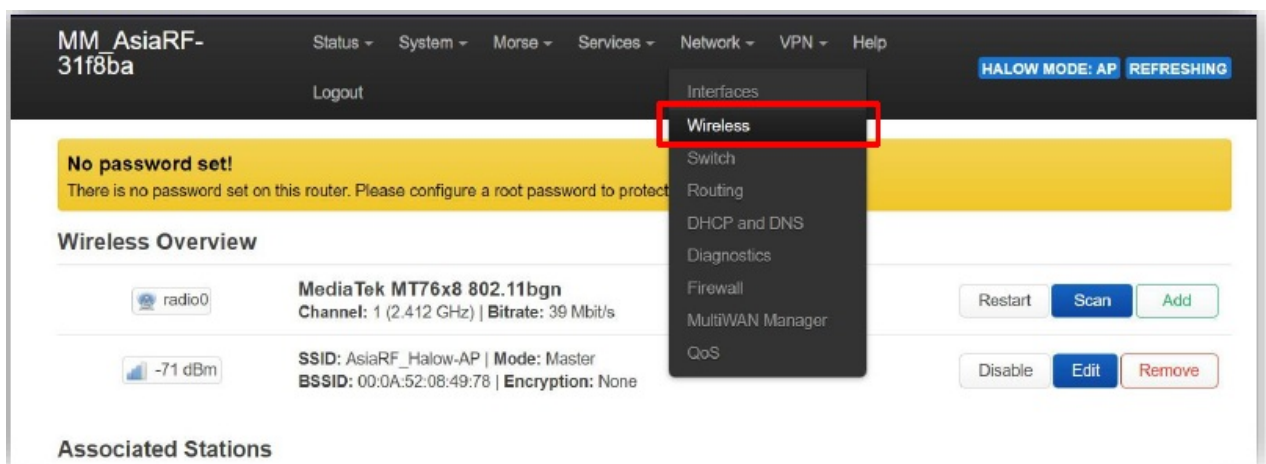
MM_AsiaRF-31f8ba

Status ▾ System ▾ Morse ▾ Services ▾ Network ▾ VPN ▾ Help

Logout

HALOW MODE: AP REFRESHING

Interfaces
Wireless
Switch
Routing
DHCP and DNS
Diagnostics
Firewall
MultiWAN Manager
QoS

No password set!
There is no password set on this router. Please configure a root password to protect

Wireless Overview

radio0

MediaTek MT76x8 802.11bgn
Channel: 1 (2.412 GHz) | Bitrate: 39 Mbit/s

Restart Scan Add

-71 dBm

SSID: AsiaRF_Halow-AP | Mode: Master
BSSID: 00:0A:52:08:49:78 | Encryption: None

Disable Edit Remove

Associated Stations